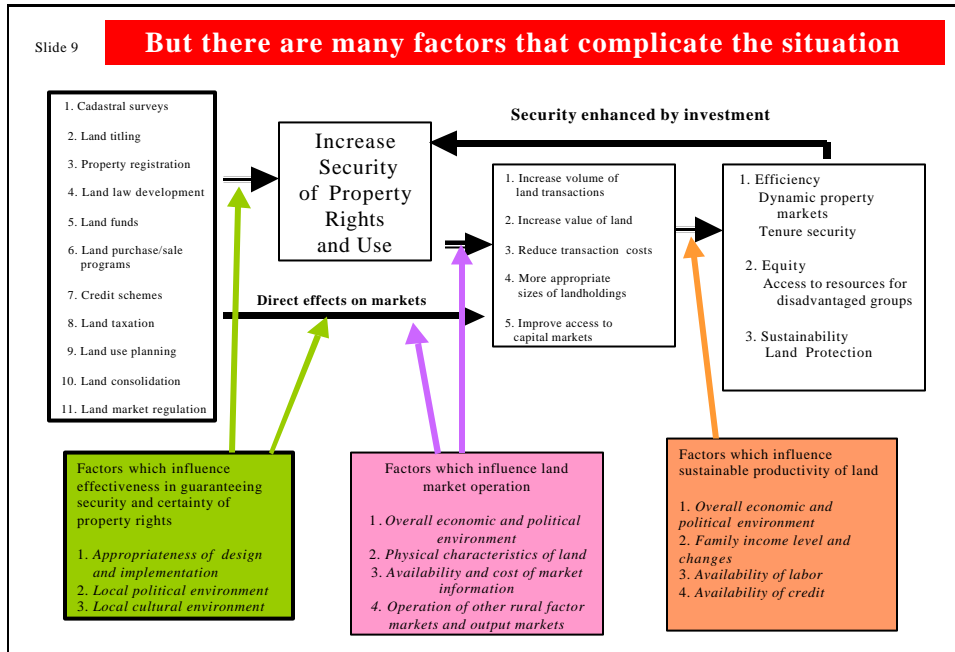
Slide 9

But there are many factors that complicate the situation

1. Cadastral surveys
2. Land titling
3. Property registration
4. Land law development
5. Land funds
6. Land purchase/sale programs
7. Credit schemes
8. Land taxation
9. Land use planning
10. Land consolidation
11. Land market regulation

Security enhanced by investment

Increase Security of Property Rights and Use

Direct effects on markets

1. Increase volume of land transactions
2. Increase value of land
3. Reduce transaction costs
4. More appropriate sizes of landholdings
5. Improve access to capital markets

1. Efficiency
Dynamic property markets
Tenure security

2. Equity
Access to resources for disadvantaged groups

3. Sustainability
Land Protection

Factors which influence effectiveness in guaranteeing security and certainty of property rights

1. *Appropriateness of design and implementation*
2. *Local political environment*
3. *Local cultural environment*

Factors which influence land market operation

1. *Overall economic and political environment*
2. *Physical characteristics of land*
3. *Availability and cost of market information*
4. *Operation of other rural factor markets and output markets*

Factors which influence sustainable productivity of land

1. *Overall economic and political environment*
2. *Family income level and changes*
3. *Availability of labor*
4. *Availability of credit*